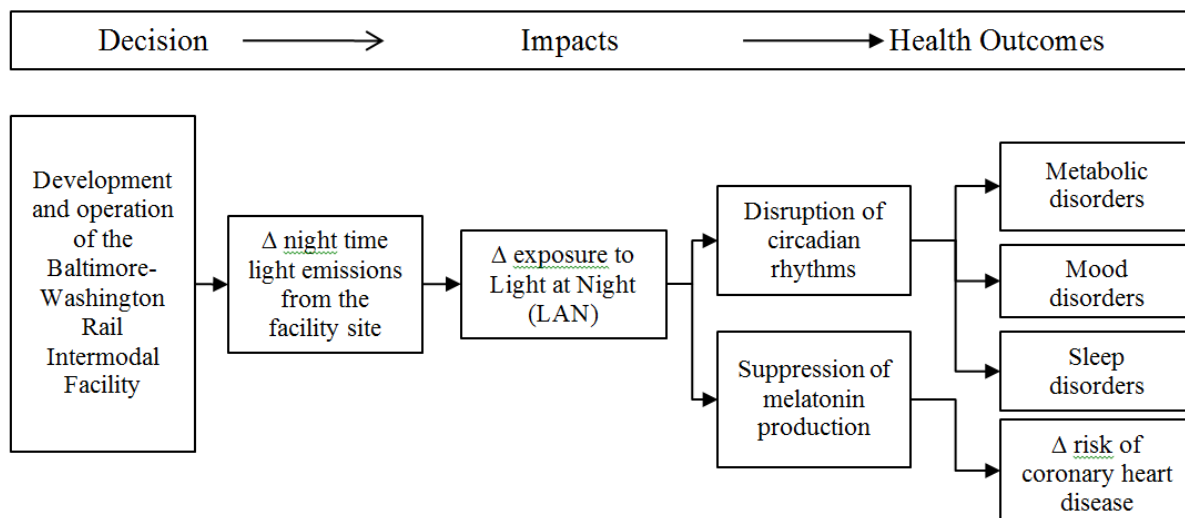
Decision → Impacts → Health Outcomes

Development and operation of the Baltimore-Washington Rail Intermodal Facility

Δ night time light emissions from the facility site

Δ exposure to Light at Night (LAN)

Disruption of circadian rhythms

Suppression of melatonin production

Metabolic disorders

Mood disorders

Sleep disorders

Δ risk of coronary heart disease